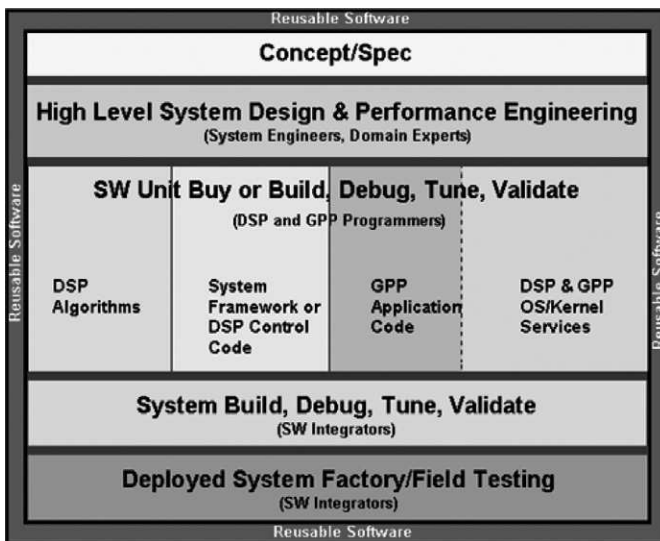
Reusable Software

Concept/Spec

High Level System Design & Performance Engineering
(System Engineers, Domain Experts)

Reusable Software

SW Unit Buy or Build, Debug, Tune, Validate
(DSP and GPP Programmers)

DSP Algorithms

System Framework or DSP Control Code

GPP Application Code

DSP & GPP OS/Kernel Services

Reusable Software

System Build, Debug, Tune, Validate
(SW Integrators)

Deployed System Factory/Field Testing
(SW Integrators)

Reusable Software